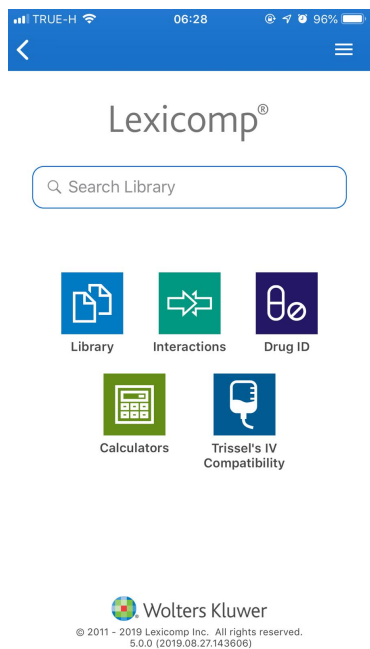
TRUE-H 06:28 96%

Lexicomp®

Search Library

Library
Interactions
Drug ID
Calculators
Trissel's IV Compatibility

Wolters Kluwer
© 2011 - 2019 Lexicomp Inc. All rights reserved.
5.0.0 (2019.08.27.143606)